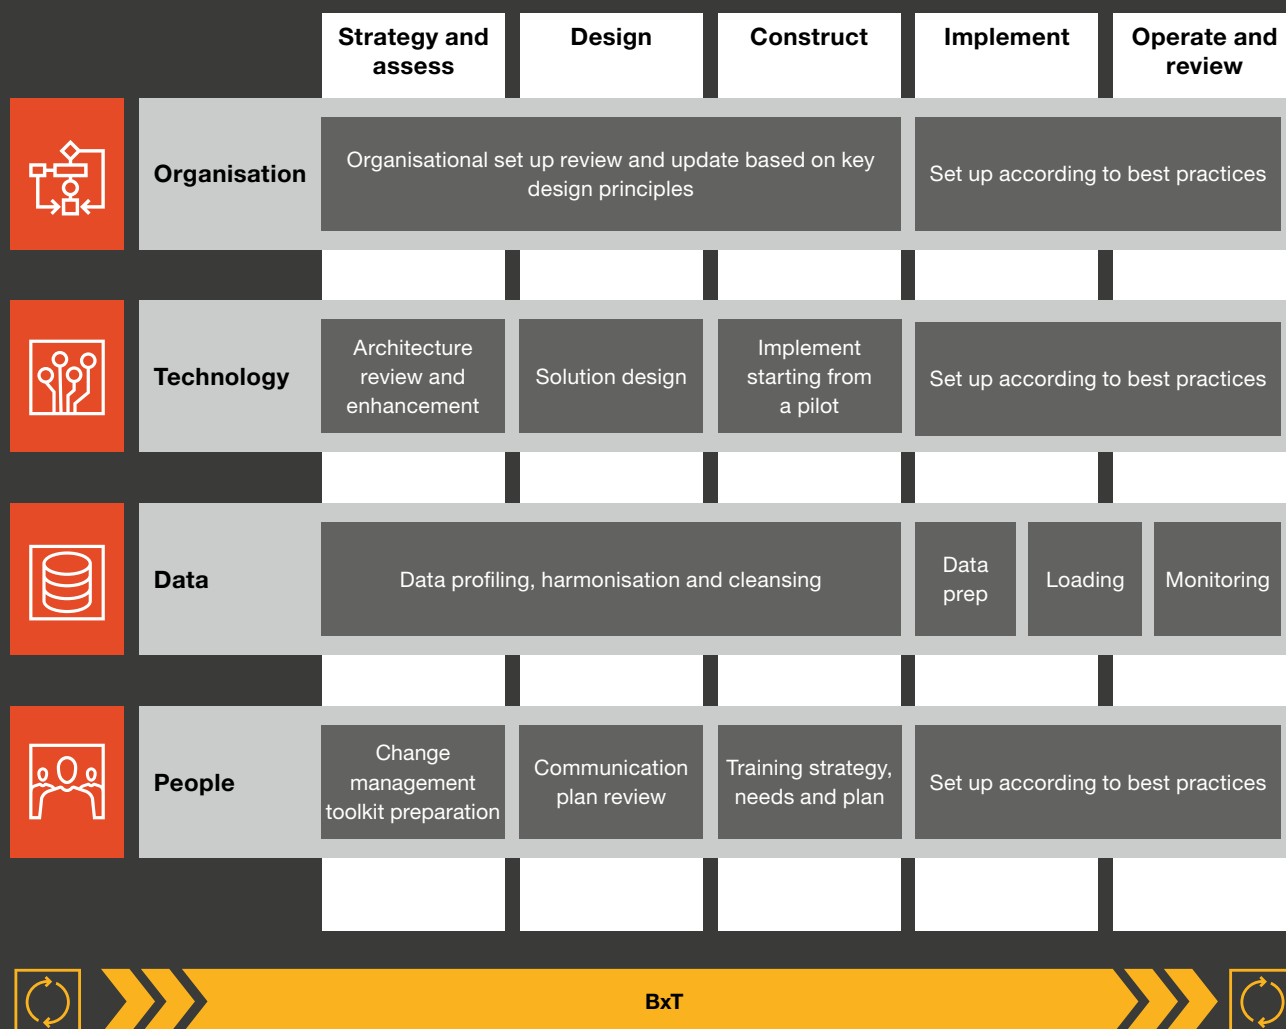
| | Strategy and assess | Design | Construct | Implement | Operate and review |
|---|---|---|---|---|---|
| Organisation | Organisational set up review and update based on key design principles | | | Set up according to best practices | |
| Technology | Architecture review and enhancement | Solution design | Implement starting from a pilot | Set up according to best practices | |
| Data | Data profiling, harmonisation and cleansing | | | Data prep, Loading | Monitoring |
| People | Change management toolkit preparation | Communication plan review | Training strategy, needs and plan | Set up according to best practices | |

BxT